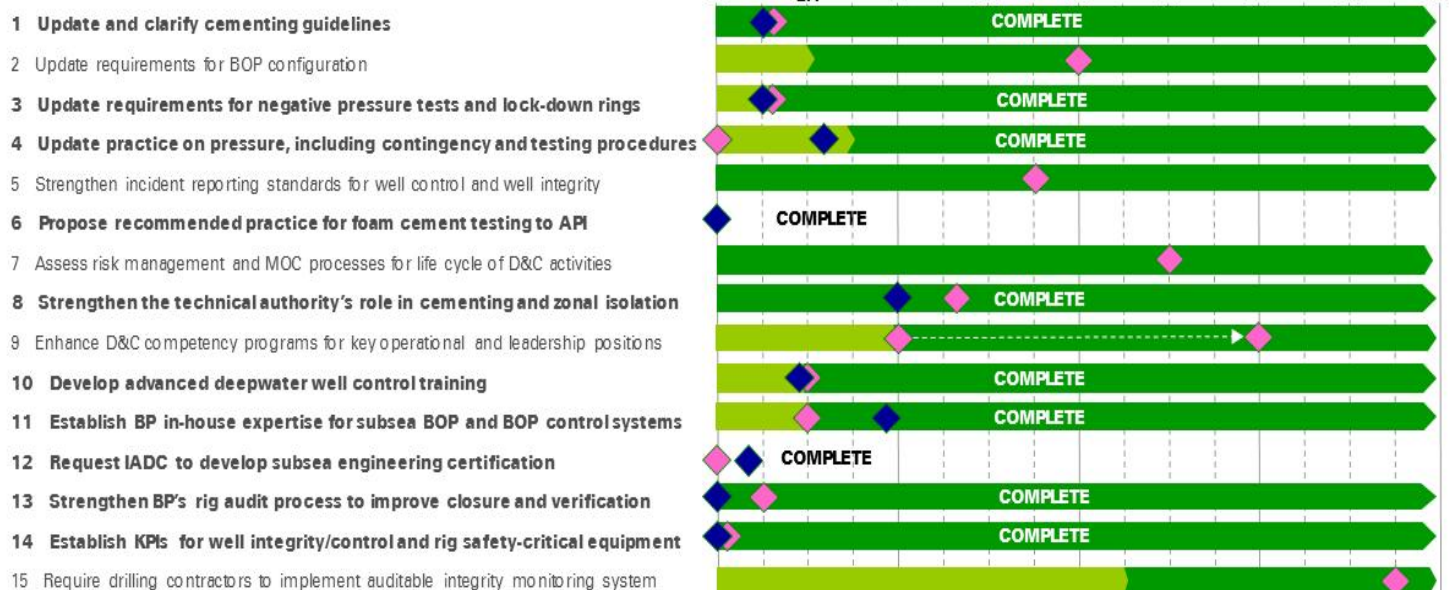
1 Update and clarify cementing guidelines
COMPLETE
2 Update requirements for BOP configuration
3 Update requirements for negative pressure tests and lock-down rings
COMPLETE
4 Update practice on pressure, including contingency and testing procedures
COMPLETE
5 Strengthen incident reporting standards for well control and well integrity
6 Propose recommended practice for foam cement testing to API
COMPLETE
7 Assess risk management and MOC processes for life cycle of D&C activities
8 Strengthen the technical authority's role in cementing and zonal isolation
COMPLETE
9 Enhance D&C competency programs for key operational and leadership positions
10 Develop advanced deepwater well control training
COMPLETE
11 Establish BP in-house expertise for subsea BOP and BOP control systems
COMPLETE
12 Request IADC to develop subsea engineering certification
COMPLETE
13 Strengthen BP's rig audit process to improve closure and verification
COMPLETE
14 Establish KPIs for well integrity/control and rig safety-critical equipment
COMPLETE
15 Require drilling contractors to implement auditable integrity monitoring system